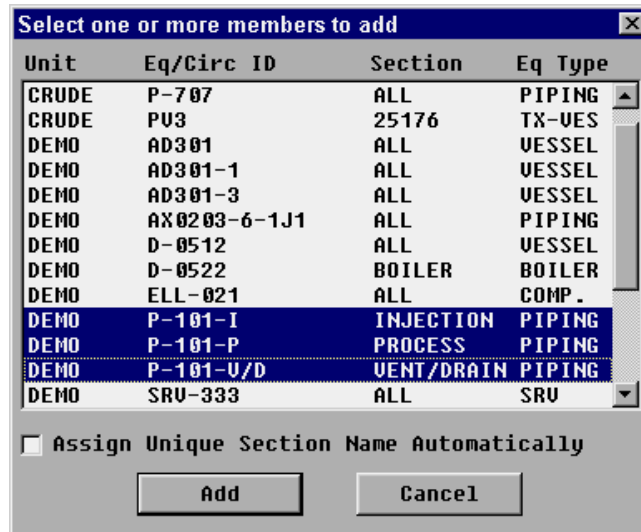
Select one or more members to add

| Unit | Eq/Circ ID | Section | Eq Type |
|---|---|---|---|
| CRUDE | P-707 | ALL | PIPING |
| CRUDE | PV3 | 25176 | TX-VES |
| DEMO | AD301 | ALL | VESSEL |
| DEMO | AD301-1 | ALL | VESSEL |
| DEMO | AD301-3 | ALL | VESSEL |
| DEMO | AX0203-6-1J1 | ALL | PIPING |
| DEMO | D-0512 | ALL | VESSEL |
| DEMO | D-0522 | BOILER | BOILER |
| DEMO | ELL-021 | ALL | COMP. |
| DEMO | P-101-I | INJECTION | PIPING |
| DEMO | P-101-P | PROCESS | PIPING |
| DEMO | P-101-V/D | VENT/DRAIN | PIPING |
| DEMO | SRV-333 | ALL | SRV |

Assign Unique Section Name Automatically

Add

Cancel